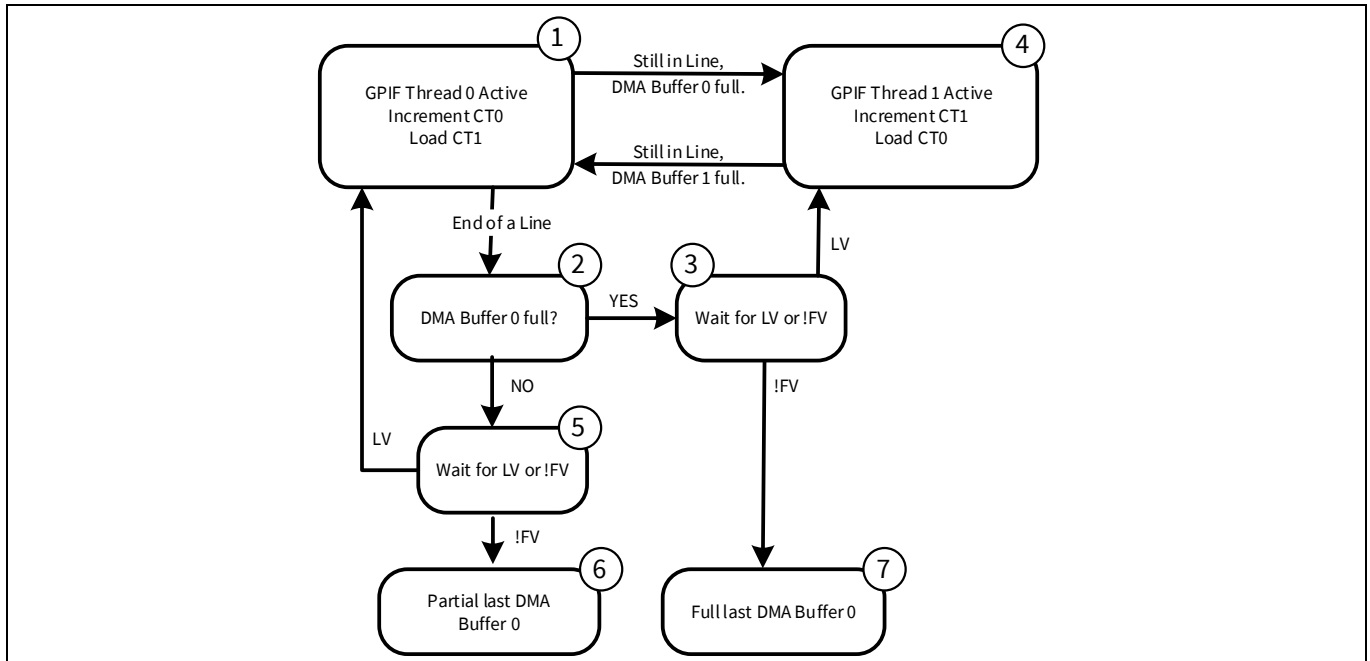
1

GPIF Thread 0 Active
Increment CT0
Load CT1

Still in Line,
DMA Buffer 0 full.

4

GPIF Thread 1 Active
Increment CT1
Load CT0

Still in Line,
DMA Buffer 1 full.

End of a Line

2

DMA Buffer 0 full?

YES

3

Wait for LV or !FV

LV

NO

5

LV

Wait for LV or !FV

!FV

!FV

6

Partial last DMA
Buffer 0

7

Full last DMA Buffer 0